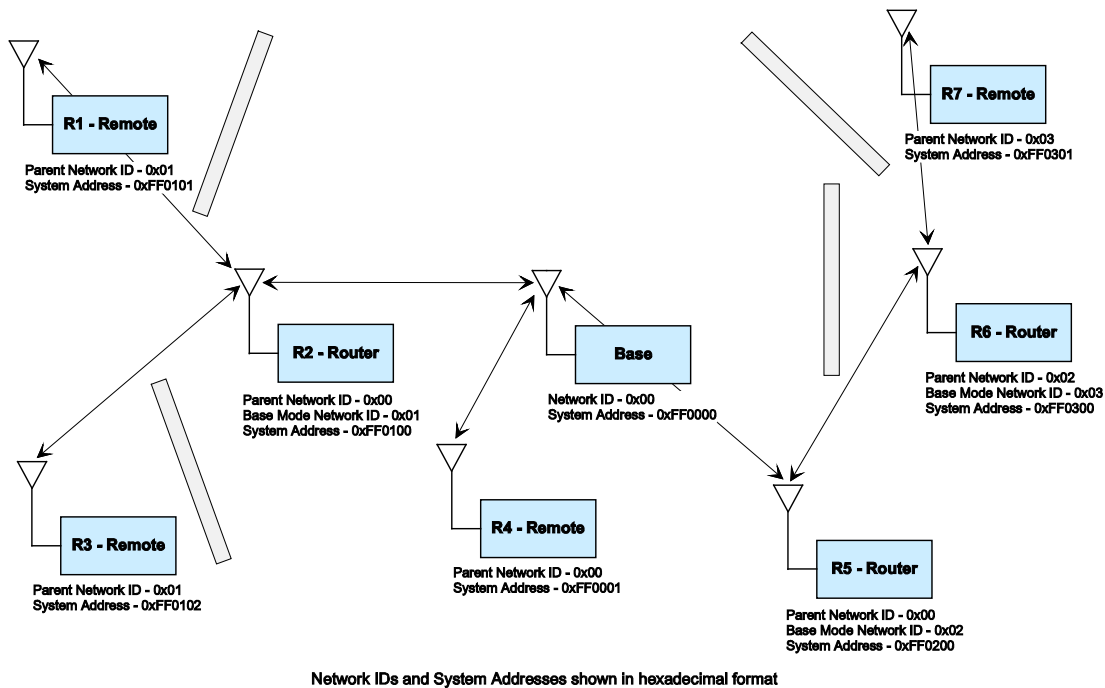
R1 - Remote

Parent Network ID - 0x01
System Address - 0xFF0101

R7 - Remote

Parent Network ID - 0x03
System Address - 0xFF0301

R2 - Router

Parent Network ID - 0x00
Base Mode Network ID - 0x01
System Address - 0xFF0100

Base

Network ID - 0x00
System Address - 0xFF0000

R6 - Router

Parent Network ID - 0x02
Base Mode Network ID - 0x03
System Address - 0xFF0300

R3 - Remote

Parent Network ID - 0x01
System Address - 0xFF0102

R4 - Remote

Parent Network ID - 0x00
System Address - 0xFF0001

R5 - Router

Parent Network ID - 0x00
Base Mode Network ID - 0x02
System Address - 0xFF0200

Network IDs and System Addresses shown in hexadecimal format